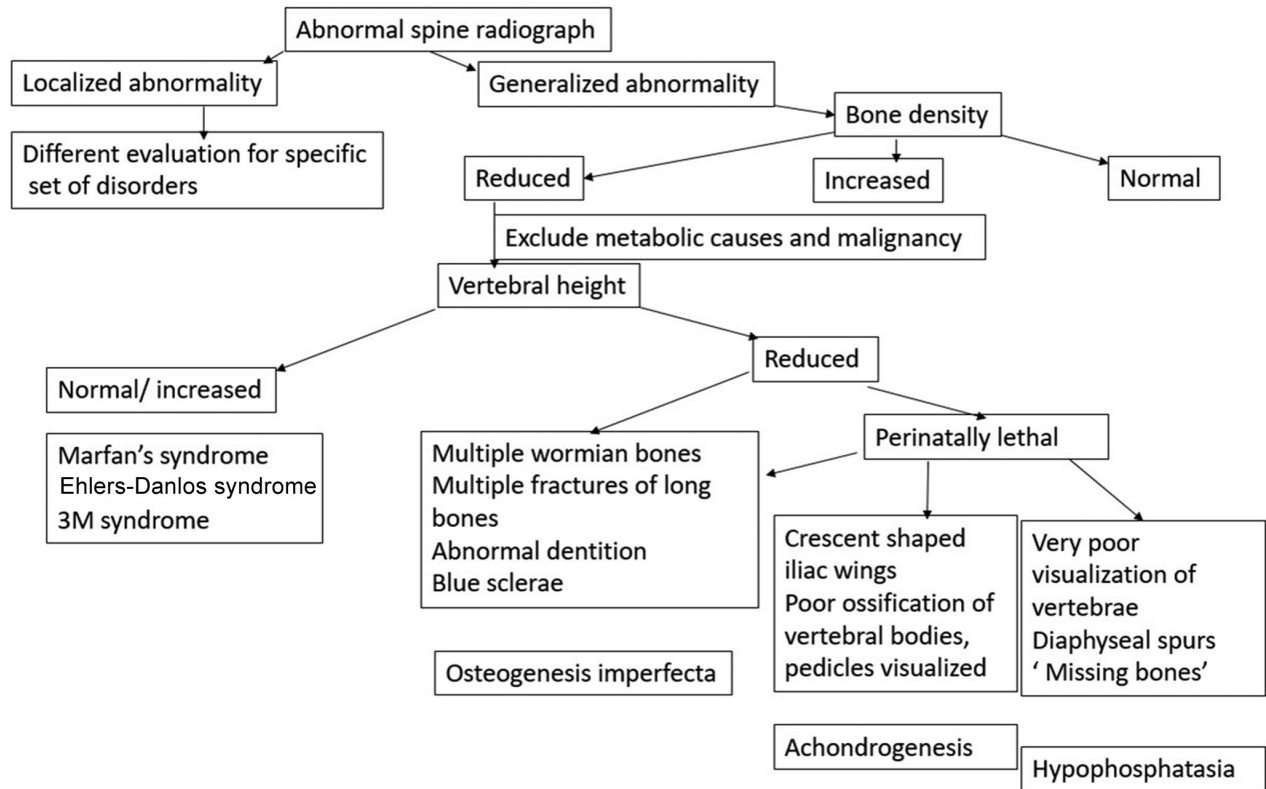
Abnormal spine radiograph

Localized abnormality

Generalized abnormality

Different evaluation for specific set of disorders

Bone density

Reduced

Increased

Normal

Exclude metabolic causes and malignancy

Vertebral height

Normal/ increased

Reduced

Marfan's syndrome
Ehlers-Danlos syndrome
3M syndrome

Multiple wormian bones
Multiple fractures of long bones
Abnormal dentition
Blue sclerae

Perinatally lethal

Crescent shaped iliac wings
Poor ossification of vertebral bodies, pedicles visualized

Very poor visualization of vertebrae
Diaphyseal spurs
' Missing bones'

Osteogenesis imperfecta

Achondrogenesis

Hypophosphatasia